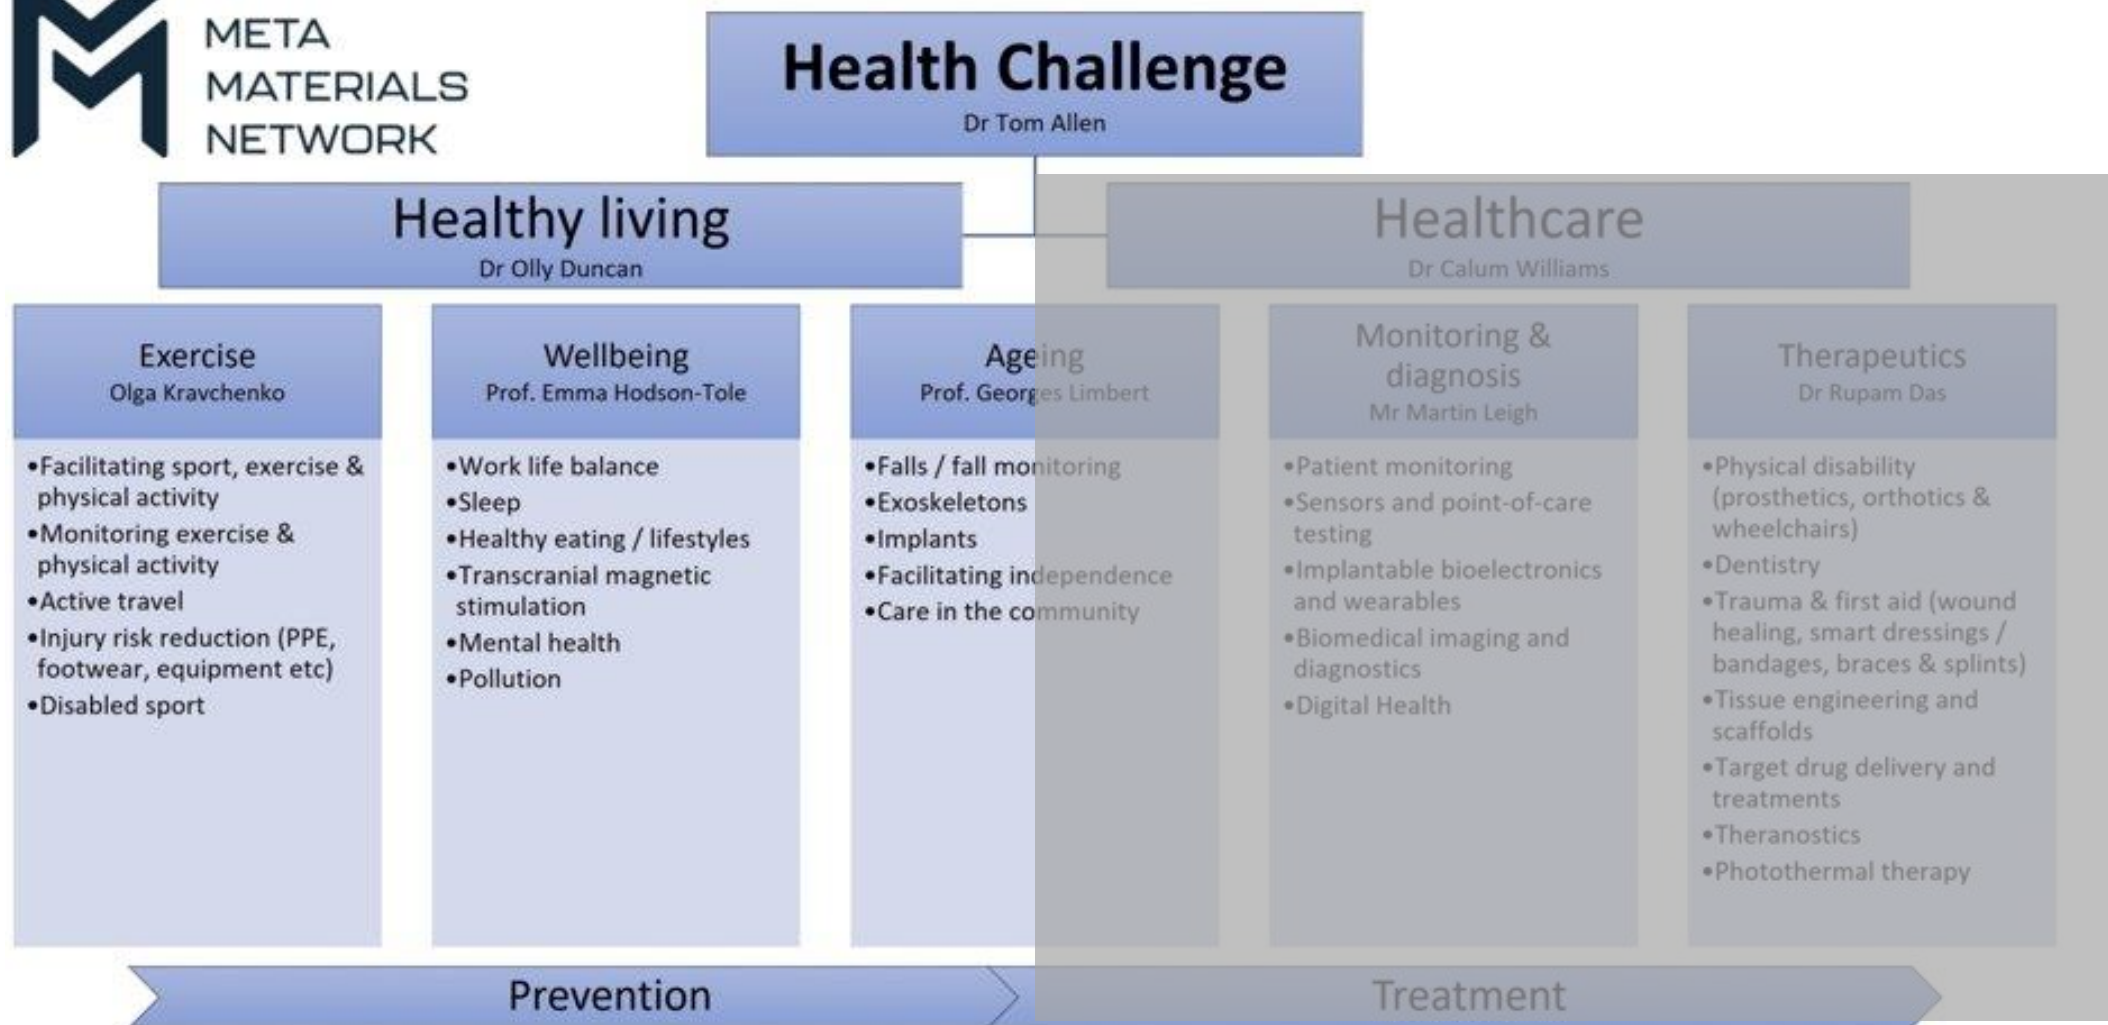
META MATERIALS NETWORK

Health Challenge
Dr Tom Allen

Healthy living
Dr Olly Duncan

Healthcare
Dr Calum Williams

Exercise
Olga Kravchenko

•Facilitating sport, exercise & physical activity
•Monitoring exercise & physical activity
•Active travel
•Injury risk reduction (PPE, footwear, equipment etc)
•Disabled sport

Wellbeing
Prof. Emma Hodson-Tole

•Work life balance
•Sleep
•Healthy eating / lifestyles
•Transcranial magnetic stimulation
•Mental health
•Pollution

Ageing
Prof. Georges Limbert

•Falls / fall monitoring
•Exoskeletons
•Implants
•Facilitating independence
•Care in the community

Monitoring & diagnosis
Mr Martin Leigh

•Patient monitoring
•Sensors and point-of-care testing
•Implantable bioelectronics and wearables
•Biomedical imaging and diagnostics
•Digital Health

Therapeutics
Dr Rupam Das

•Physical disability (prosthetics, orthotics & wheelchairs)
•Dentistry
•Trauma & first aid (wound healing, smart dressings / bandages, braces & splints)
•Tissue engineering and scaffolds
•Target drug delivery and treatments
•Theranostics
•Photothermal therapy

Prevention

Treatment